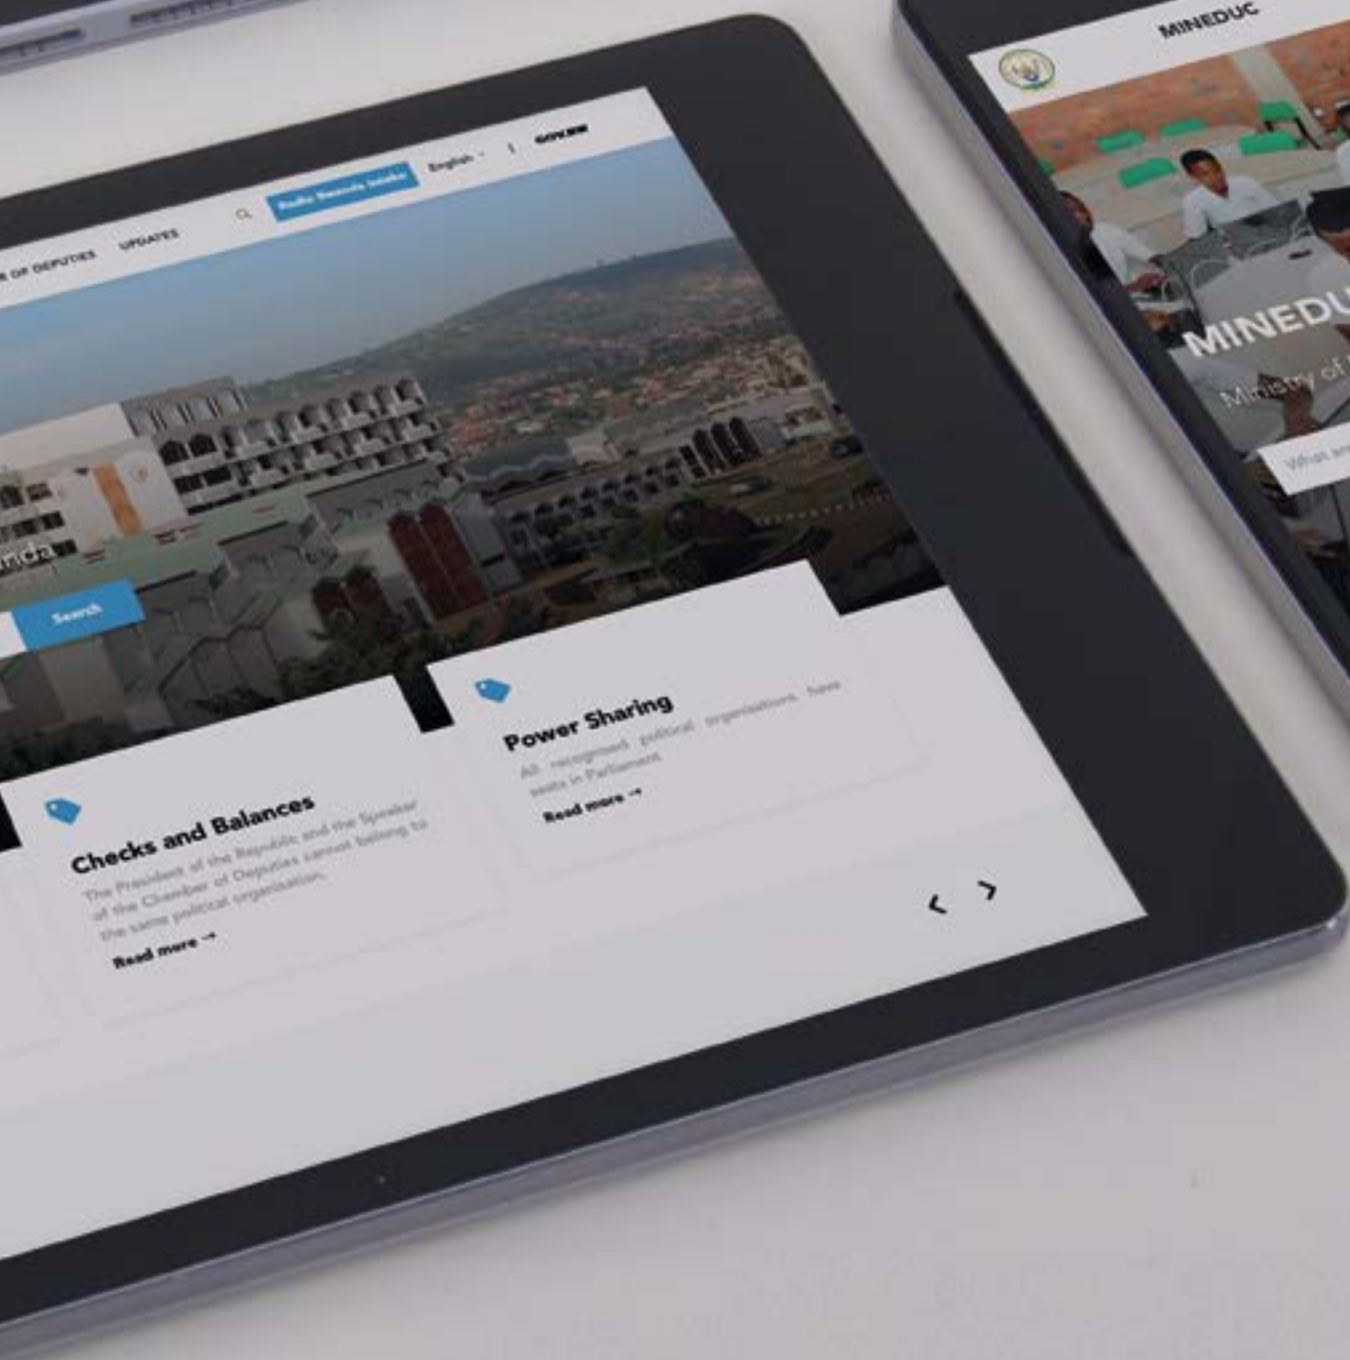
R OF DEPUTIES UPDATES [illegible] English GOV.RW

nda

Search

Checks and Balances

The President of the Republic and the Speaker of the Chamber of Deputies cannot belong to the same political organisation.

Read more →

Power Sharing

All recognised political organisations have seats in Parliament.

Read more →

MINEDUC

MINEDU

Ministry of

What ar